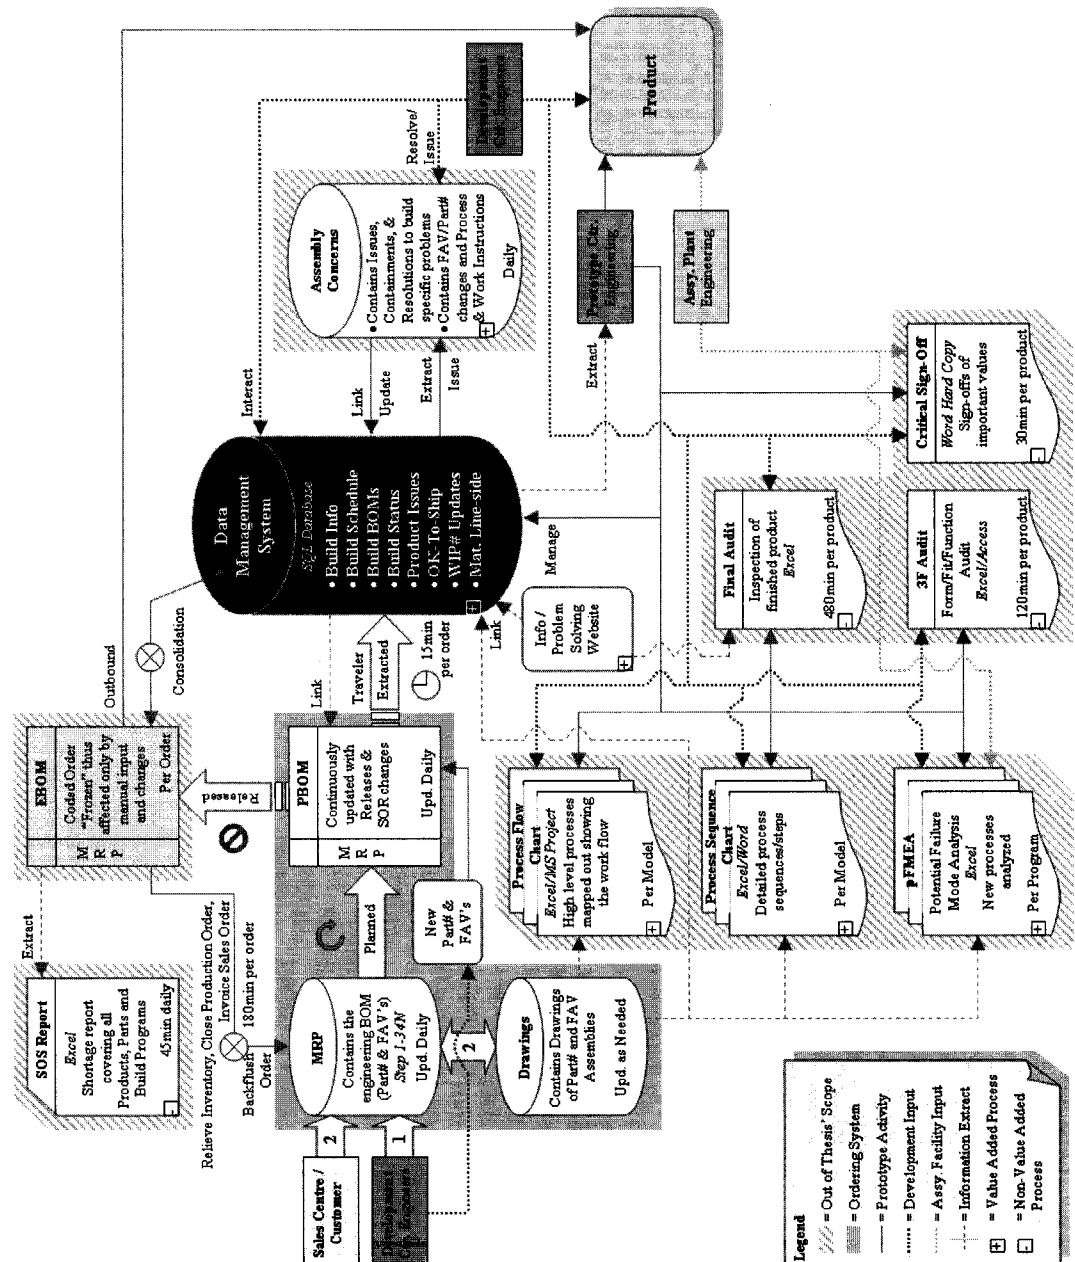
Product

Development Ctr. Engineering

Resolve/ Issue

Interact

Assembly Concerns

• Contains Issues, Containments, & Resolutions to build specific problems
• Contains FAV/Part# changes and Process & Work Instructions

Daily

Link Update

Extract Issue

Prototype Ctr. Engineering

Assy. Plant Engineering

Extract

Data Management System

SQL Database

• Build Info
• Build Schedule
• Build BOMs
• Build Status
• Product Issues
• OK-To-Ship
• WIP# Updates
• Mat. Line-side

Manage

Critical Sign-Off

Word Hard Copy
Sign-offs of important values

30min per product

Final Audit

Inspection of finished product
Excel

480min per product

3F Audit

Form/Fit/Function Audit
Excel/Access

120min per product

Info / Problem Solving Website

Link

Outbound

Consolidation

EBOM

M R P

Coded Order "Frozen" thus affected only by manual input and changes

Per Order

Released

Link

Traveler

Extracted

15min per order

PBOM

M R P

Continuously updated with Releases & SOR changes

Upd. Daily

Process Flow Chart

Excel/MS Project
High level processes mapped out showing the work flow

Per Model

Process Sequence Chart

Excel/Word
Detailed process sequences/steps

Per Model

pFMEA

Potential Failure Mode Analysis
Excel
New processes analyzed

Per Program

SOS Report

Excel
Shortage report covering all Products, Parts and Build Programs

45min daily

Extract

Relieve Inventory, Close Production Order, Invoice Sales Order

180min per order

Backflush Order

MRP

Contains the engineering BOM (Part# & FAV's)
Step 1-34N

Upd. Daily

Planned

New Part# & FAV's

2

Drawings

Contains Drawings of Part# and FAV Assemblies

Upd. as Needed

2

1

Sales Centre / Customer

Development Ctr. Engineering

Legend

= Out of Thesis' Scope
= Ordering System
= Prototype Activity
= Development Input
= Assy. Facility Input
= Information Extract
= Value Added Process
= Non-Value Added Process